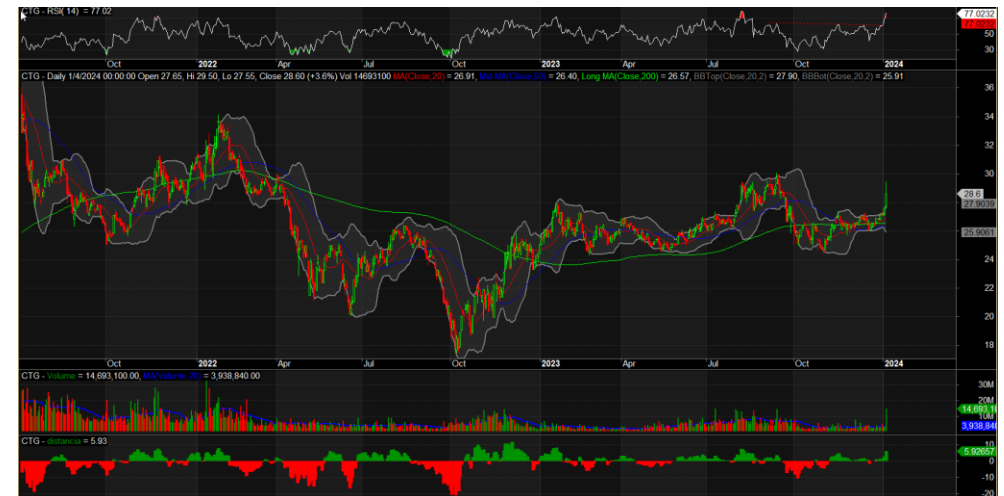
CTG - RSI(14) = 77.02

77.0232
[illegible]
50
30

Oct
2022
Apr
Jul
Oct
2023
Apr
Jul
Oct
2024

CTG - Daily 1/4/2024 00:00:00 Open 27.65, Hi 29.50, Lo 27.55, Close 28.60 (+3.6%) Vol 14693100 MA(Close,20) = 26.91, Mid MA(Close,50) = 26.40, Long MA(Close,200) = 26.57, BBTop(Close,20,2) = 27.90, BBBot(Close,20,2) = 25.91

36
34
32
30
28.6
27.9039
25.9061
24
22
20
18

Oct
2022
Apr
Jul
Oct
2023
Apr
Jul
Oct
2024

CTG - Volume = 14,693,100.00, MA(Volume,50) = 3,938,840.00

30M
20M
14,693,100
10M
3,938,840

CTG - distancia = 5.93

20
10
5.92857
0
-10
-20